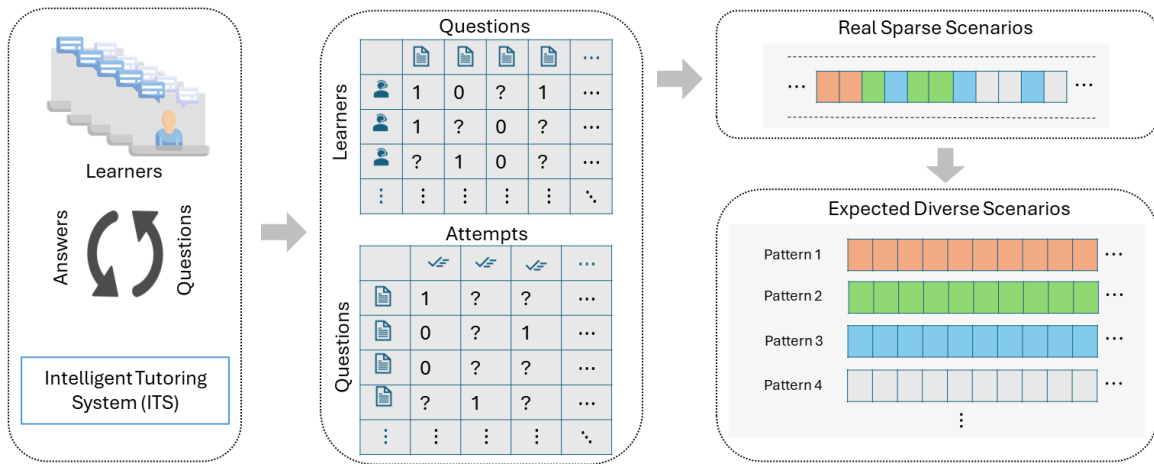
Learners

Answers

Questions

Intelligent Tutoring System (ITS)

Questions

Learners

| | | | | | ⋯ |
|---|---|---|---|---|---|
| | 1 | 0 | ? | 1 | ⋯ |
| | 1 | ? | 0 | ? | ⋯ |
| | ? | 1 | 0 | ? | ⋯ |
| ⋮ | ⋮ | ⋮ | ⋮ | ⋮ | ⋱ |

Attempts

Questions

| | | | | ⋯ |
|---|---|---|---|---|
| | 1 | ? | ? | ⋯ |
| | 0 | ? | 1 | ⋯ |
| | 0 | ? | ? | ⋯ |
| | ? | 1 | ? | ⋯ |
| ⋮ | ⋮ | ⋮ | ⋮ | ⋱ |

Real Sparse Scenarios

⋯ ⋯

Expected Diverse Scenarios

Pattern 1 ⋯
Pattern 2 ⋯
Pattern 3 ⋯
Pattern 4 ⋯
⋮